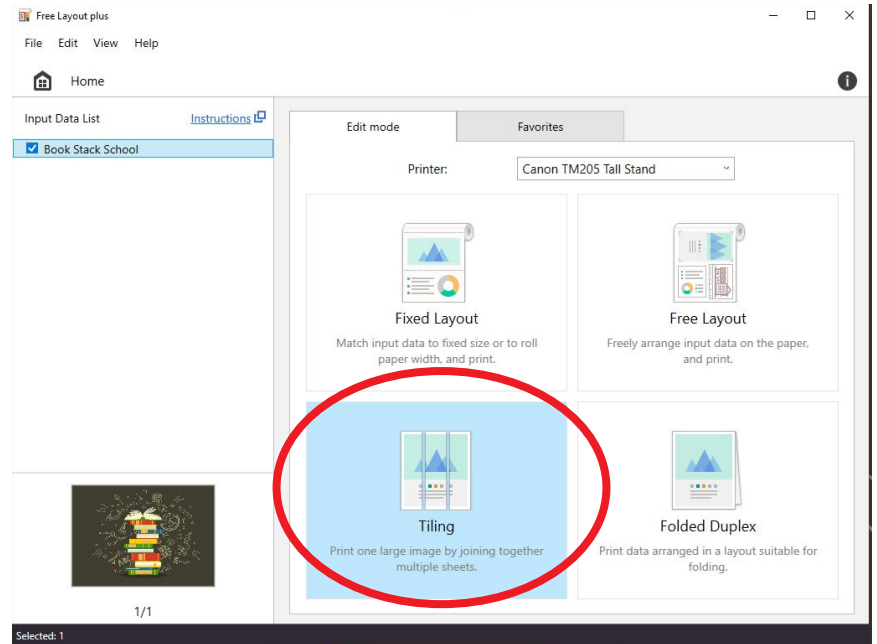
Free Layout plus

File Edit View Help

Home

Input Data List

Instructions

Book Stack School

1/1

Edit mode

Favorites

Printer:

Canon TM205 Tall Stand

Fixed Layout

Match input data to fixed size or to roll paper width, and print.

Free Layout

Freely arrange input data on the paper, and print.

Tiling

Print one large image by joining together multiple sheets.

Folded Duplex

Print data arranged in a layout suitable for folding.

Selected: 1